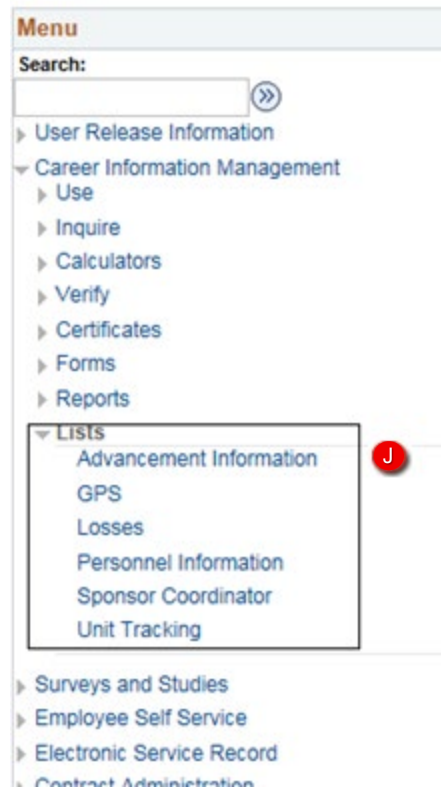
Menu
Search:
User Release Information
Career Information Management
Use
Inquire
Calculators
Verify
Certificates
Forms
Reports
Lists
Advancement Information
GPS
Losses
Personnel Information
Sponsor Coordinator
Unit Tracking
J
Surveys and Studies
Employee Self Service
Electronic Service Record
Contract Administration